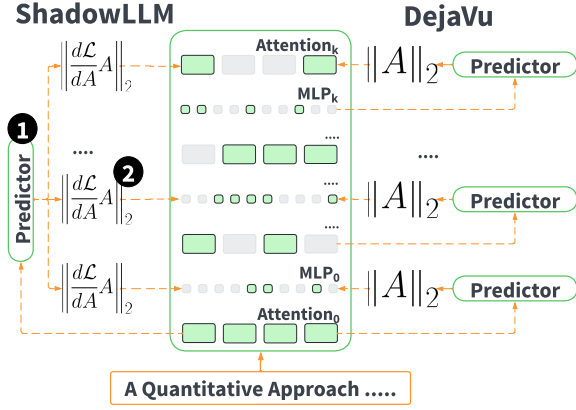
ShadowLLM

DejaVu

1

Predictor

$\left\|\frac{d\mathcal{L}}{dA}A\right\|_2$

....

2

$\left\|\frac{d\mathcal{L}}{dA}A\right\|_2$

$\left\|\frac{d\mathcal{L}}{dA}A\right\|_2$

Attention$_k$

MLP$_k$

....

....

....

MLP$_0$

Attention$_0$

$\|A\|_2$

Predictor

....

$\|A\|_2$

Predictor

$\|A\|_2$

Predictor

A Quantitative Approach .....